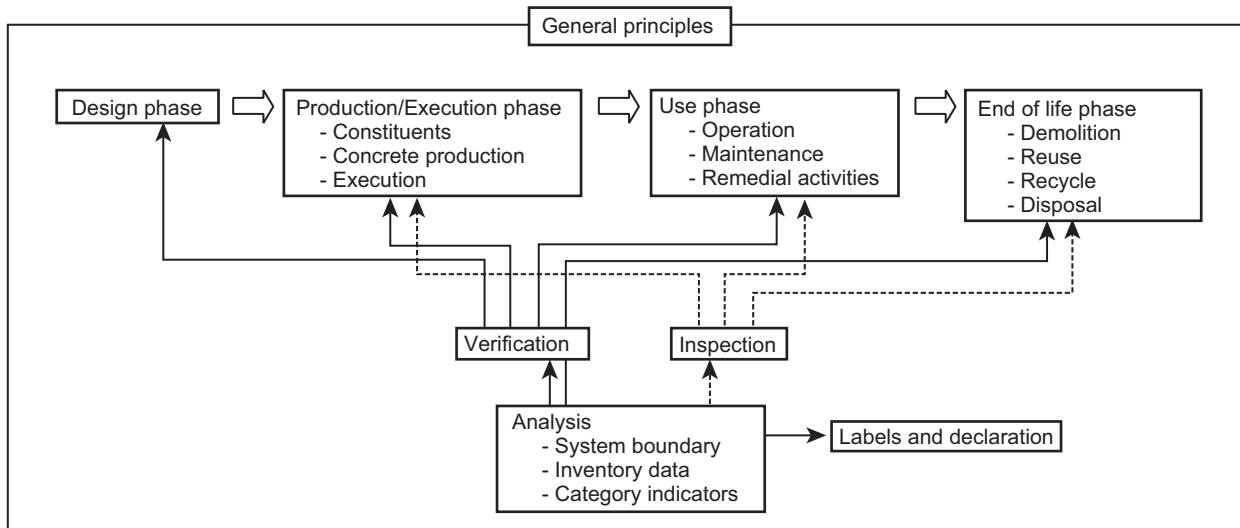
General principles

Design phase

Production/Execution phase
- Constituents
- Concrete production
- Execution

Use phase
- Operation
- Maintenance
- Remedial activities

End of life phase
- Demolition
- Reuse
- Recycle
- Disposal

Verification

Inspection

Analysis
- System boundary
- Inventory data
- Category indicators

Labels and declaration